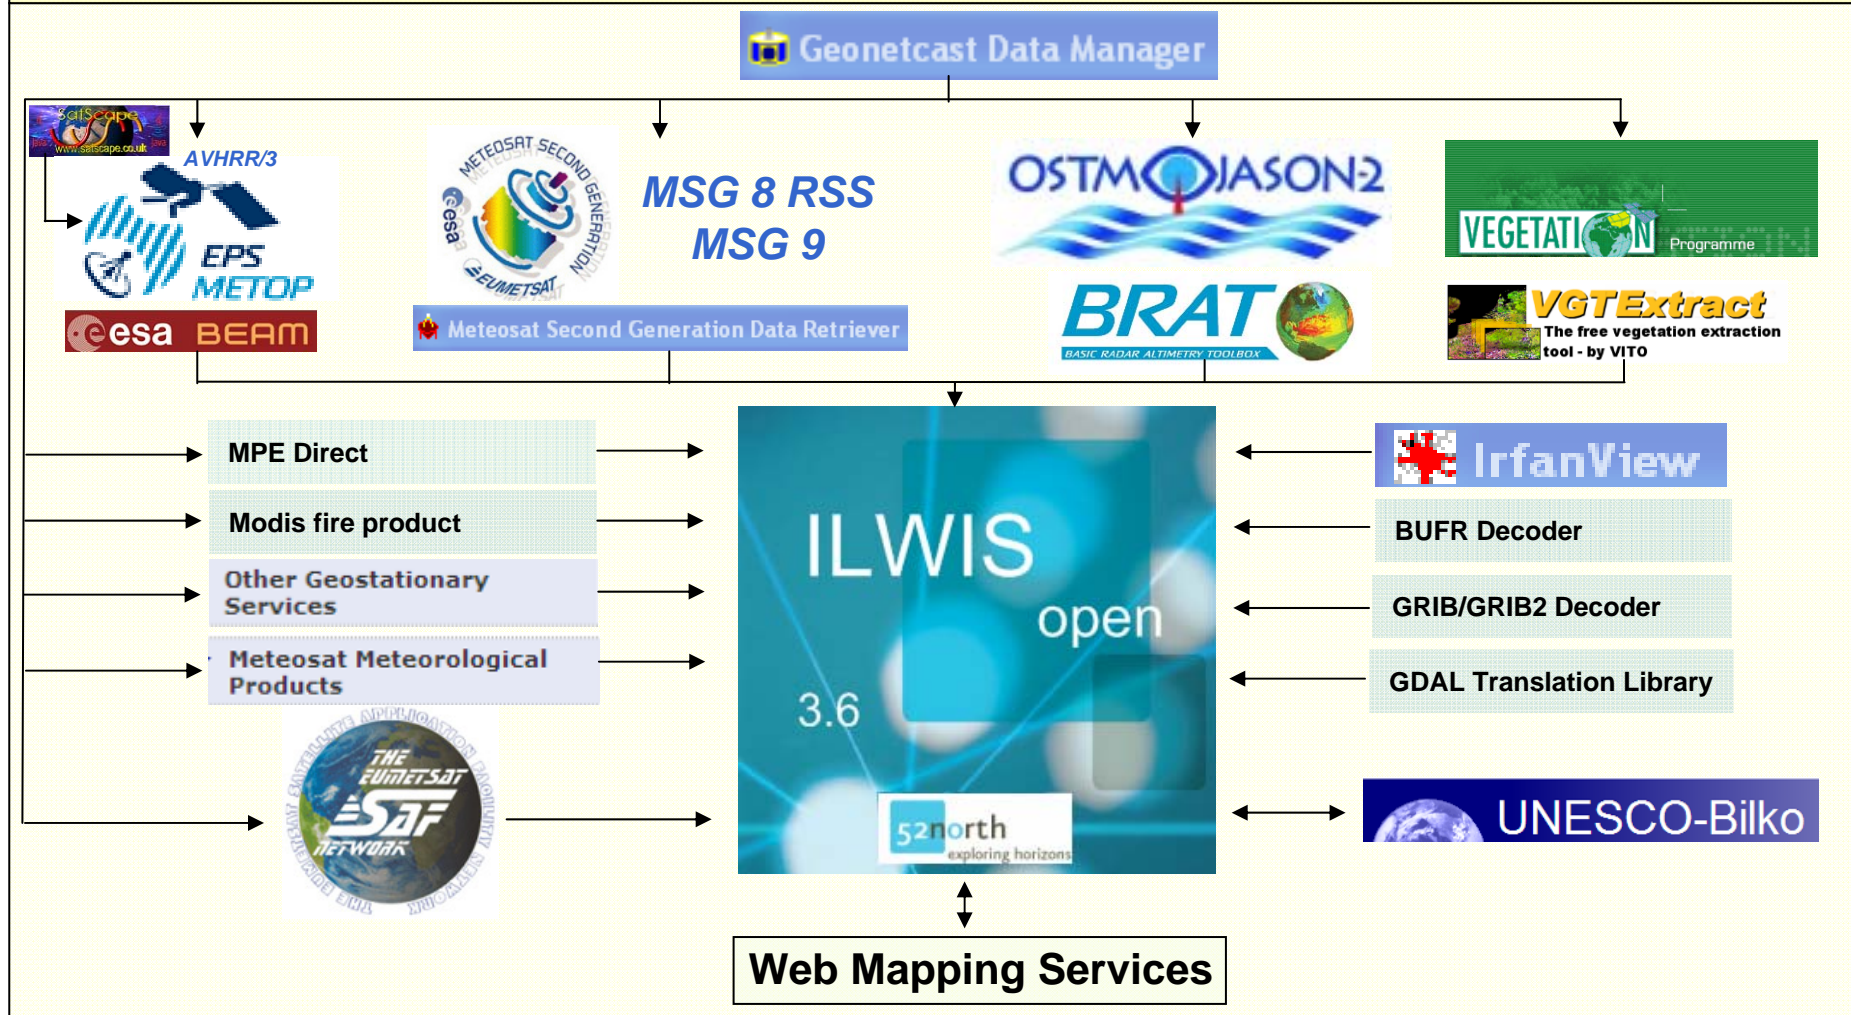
Geonetcast Data Manager

SatScape
www.satscape.co.uk

AVHRR/3

EPS
METOP

esa BEAM

METEOSAT SECOND GENERATION
esa
EUMETSAT

MSG 8 RSS
MSG 9

Meteosat Second Generation Data Retriever

OSTM JASON-2

BRAT
BASIC RADAR ALTIMETRY TOOLBOX

VEGETATION Programme

VGTExtract
The free vegetation extraction tool - by VITO

MPE Direct

Modis fire product

Other Geostationary Services

Meteosat Meteorological Products

SATELLITE APPLICATION FACILITY
THE EUMETSAT SAF NETWORK

ILWIS open 3.6

52north exploring horizons

IrfanView

BUFR Decoder

GRIB/GRIB2 Decoder

GDAL Translation Library

UNESCO-Bilko

Web Mapping Services